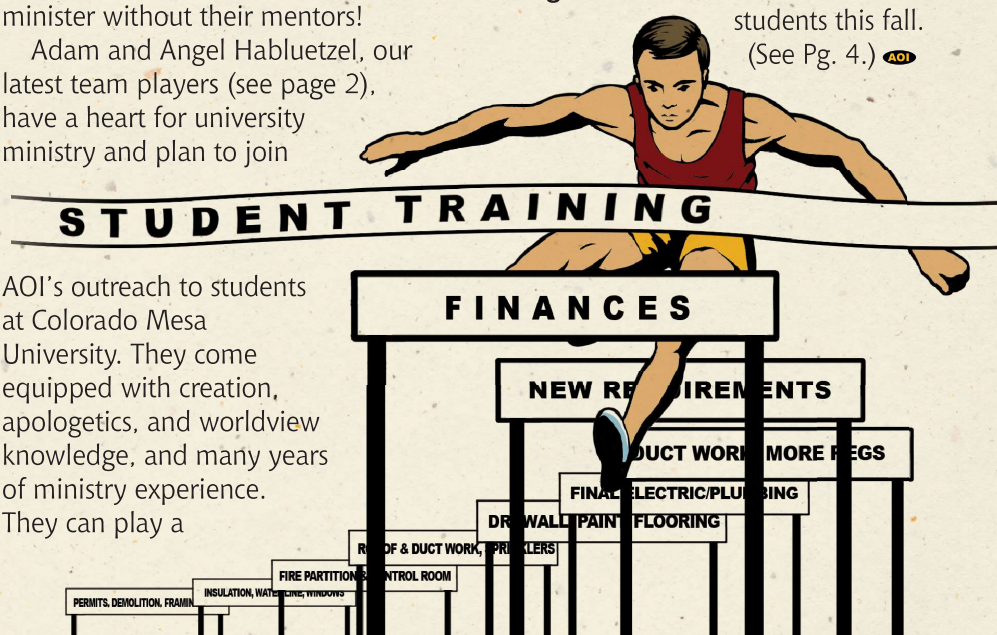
minister without their mentors!

Adam and Angel Habluetzel, our latest team players (see page 2), have a heart for university ministry and plan to join

students this fall. (See Pg. 4.) AOI

STUDENT TRAINING

AOI's outreach to students at Colorado Mesa University. They come equipped with creation, apologetics, and worldview knowledge, and many years of ministry experience. They can play a

FINANCES

NEW RE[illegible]IREM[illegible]ENTS

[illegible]DUCT WORK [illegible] MORE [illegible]EGS

FINAL ELECTRIC/PLU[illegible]BING

DR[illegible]WALL PAINT FLOORING

R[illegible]OF & DUCT WORK, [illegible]PRI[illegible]KLERS

FIRE PARTITION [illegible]NTROL ROOM

INSULATION, WAT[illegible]LINE, WINDOWS

PERMITS, DEMOLITION, FRAMIN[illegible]